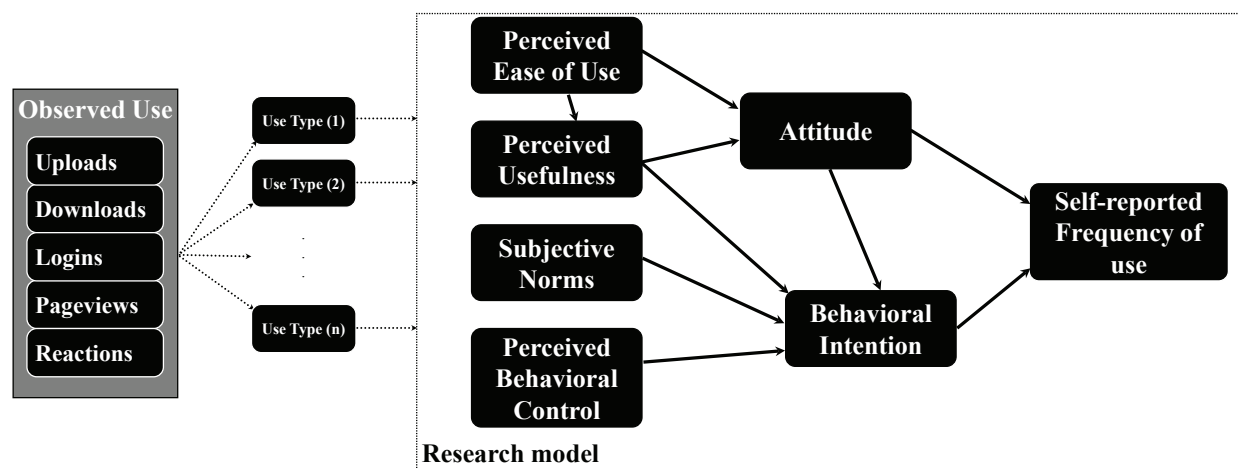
Observed Use

Uploads

Downloads

Logins

Pageviews

Reactions

Use Type (1)

Use Type (2)

Use Type (n)

Perceived Ease of Use

Perceived Usefulness

Subjective Norms

Perceived Behavioral Control

Attitude

Behavioral Intention

Self-reported Frequency of use

Research model